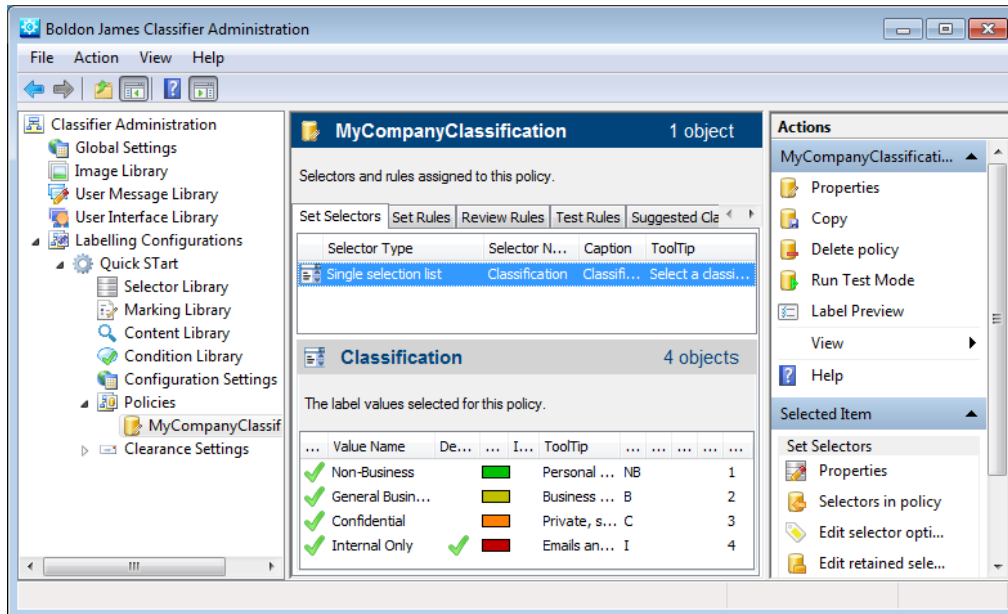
Boldon James Classifier Administration

File Action View Help

Classifier Administration
Global Settings
Image Library
User Message Library
User Interface Library
Labelling Configurations
Quick STart
Selector Library
Marking Library
Content Library
Condition Library
Configuration Settings
Policies
MyCompanyClassif
Clearance Settings

MyCompanyClassification 1 object

Selectors and rules assigned to this policy.

Set Selectors | Set Rules | Review Rules | Test Rules | Suggested Cla

| Selector Type | Selector N... | Caption | ToolTip |
|---|---|---|---|
| Single selection list | Classification | Classifi... | Select a classi... |

Classification 4 objects

The label values selected for this policy.

| ... | Value Name | De... | ... | I... | ToolTip | ... | ... | ... | ... | ... |
|---|---|---|---|---|---|---|---|---|---|---|
| | Non-Business | | | | Personal ... | NB | | | | 1 |
| | General Busin... | | | | Business ... | B | | | | 2 |
| | Confidential | | | | Private, s... | C | | | | 3 |
| | Internal Only | | | | Emails an... | I | | | | 4 |

Actions
MyCompanyClassificati...
Properties
Copy
Delete policy
Run Test Mode
Label Preview
View
Help
Selected Item
Set Selectors
Properties
Selectors in policy
Edit selector opti...
Edit retained sele...